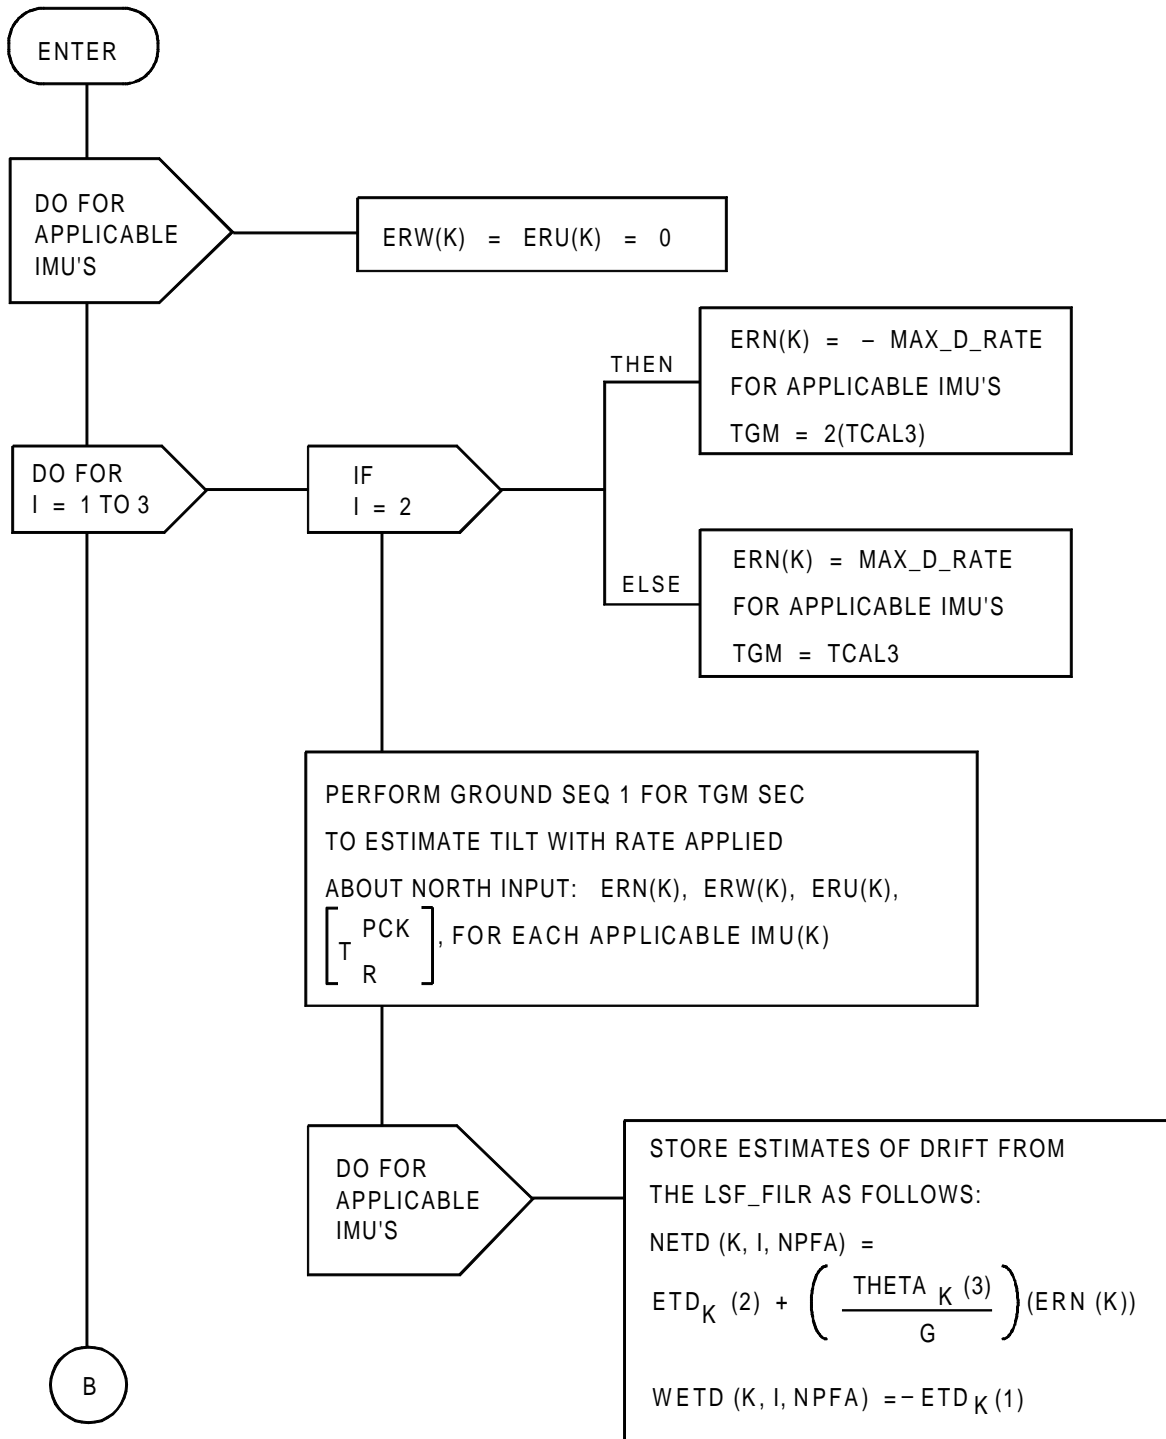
ENTER

DO FOR APPLICABLE IMU'S

ERW(K) = ERU(K) = 0

DO FOR I = 1 TO 3

IF I = 2

THEN

ERN(K) = – MAX_D_RATE
FOR APPLICABLE IMU'S
TGM = 2(TCAL3)

ELSE

ERN(K) = MAX_D_RATE
FOR APPLICABLE IMU'S
TGM = TCAL3

PERFORM GROUND SEQ 1 FOR TGM SEC
TO ESTIMATE TILT WITH RATE APPLIED
ABOUT NORTH INPUT: ERN(K), ERW(K), ERU(K),
$\left[T_{R}^{PCK}\right]$, FOR EACH APPLICABLE IMU(K)

DO FOR APPLICABLE IMU'S

STORE ESTIMATES OF DRIFT FROM
THE LSF_FILR AS FOLLOWS:
NETD (K, I, NPFA) =
$ETD_K (2) + \left(\frac{THETA_K (3)}{G}\right)(ERN (K))$

WETD (K, I, NPFA) = $- ETD_K (1)$

B